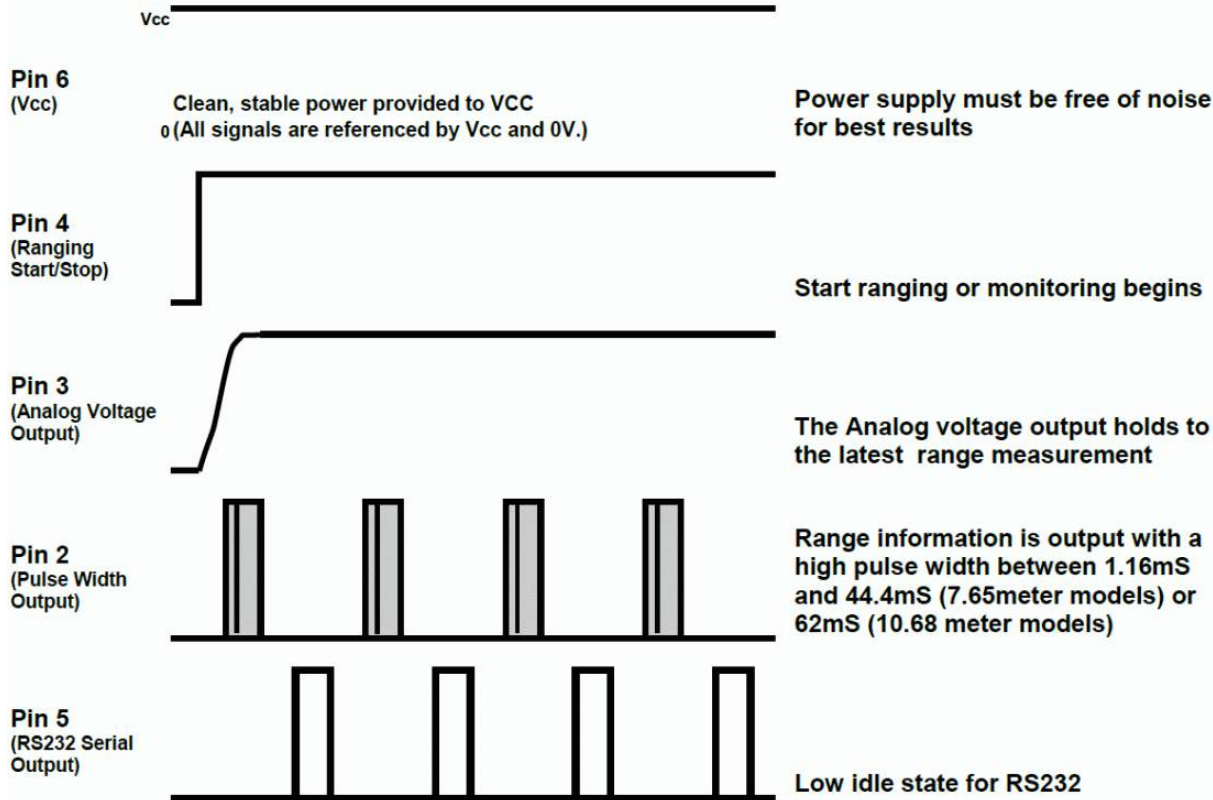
Vcc

Pin 6
(Vcc)

Clean, stable power provided to VCC
0 (All signals are referenced by Vcc and 0V.)

Power supply must be free of noise for best results

Pin 4
(Ranging Start/Stop)

Start ranging or monitoring begins

Pin 3
(Analog Voltage Output)

The Analog voltage output holds to the latest range measurement

Pin 2
(Pulse Width Output)

Range information is output with a high pulse width between 1.16mS and 44.4mS (7.65meter models) or 62mS (10.68 meter models)

Pin 5
(RS232 Serial Output)

Low idle state for RS232